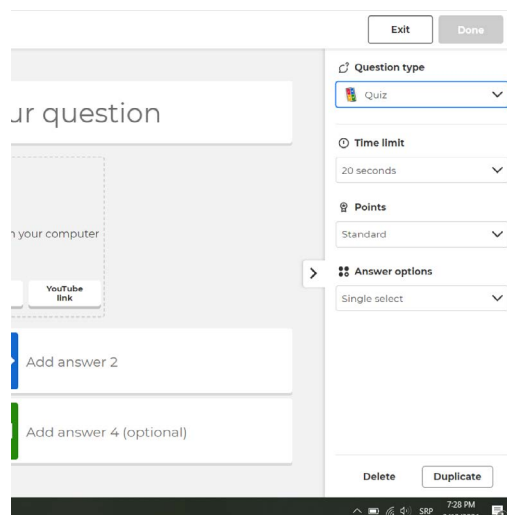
Exit
Done
ur question
n your computer
YouTube link
Add answer 2
Add answer 4 (optional)
Question type
Quiz
Time limit
20 seconds
Points
Standard
Answer options
Single select
Delete
Duplicate
SRP
7:28 PM
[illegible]